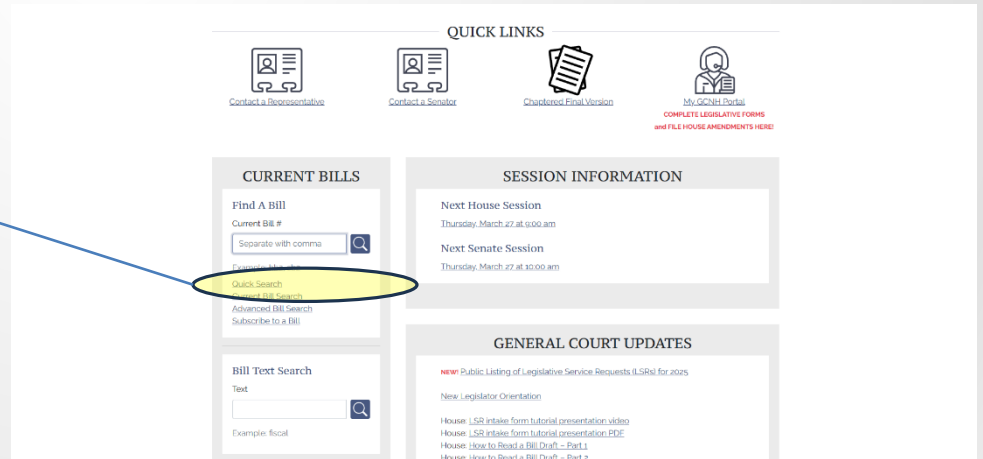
QUICK LINKS

Contact a Representative

Contact a Senator

Chaptered Final Version

My GCNH Portal
COMPLETE LEGISLATIVE FORMS and FILE HOUSE AMENDMENTS HERE!

CURRENT BILLS

Find A Bill
Current Bill #
Separate with comma

Example: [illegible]
Quick Search
Current Bill Search
Advanced Bill Search
Subscribe to a Bill

Bill Text Search
Text

Example: fiscal

SESSION INFORMATION

Next House Session
Thursday, March 27 at 9:00 am

Next Senate Session
Thursday, March 27 at 10:00 am

GENERAL COURT UPDATES

NEW! Public Listing of Legislative Service Requests (LSRs) for 2025

New Legislator Orientation

House: LSR intake form tutorial presentation video
House: LSR intake form tutorial presentation PDF
House: How to Read a Bill Draft – Part 1
House: How to Read a Bill Draft – Part 2